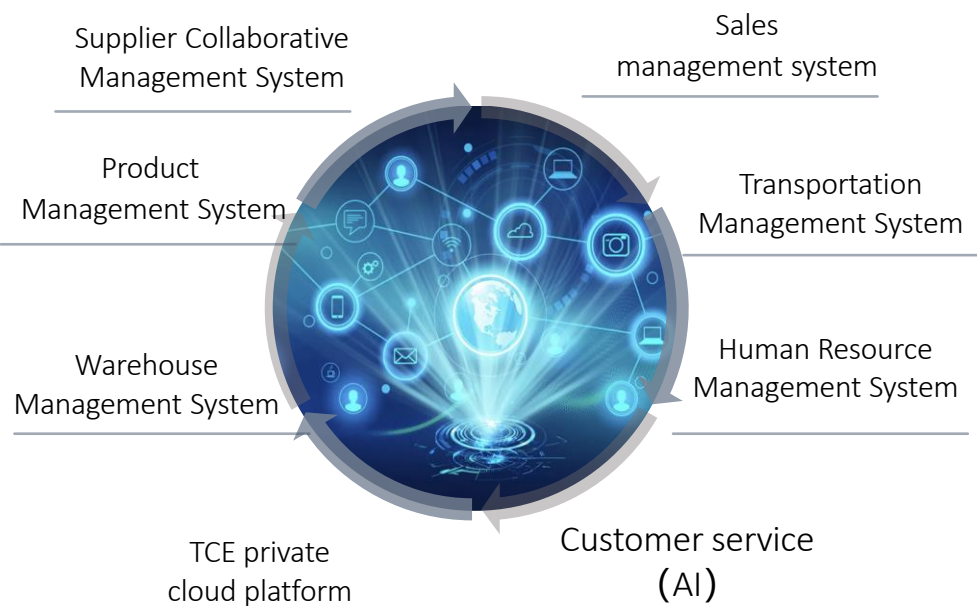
Supplier Collaborative Management System

Sales management system

Product Management System

Transportation Management System

Human Resource Management System

Warehouse Management System

TCE private cloud platform

Customer service (AI)